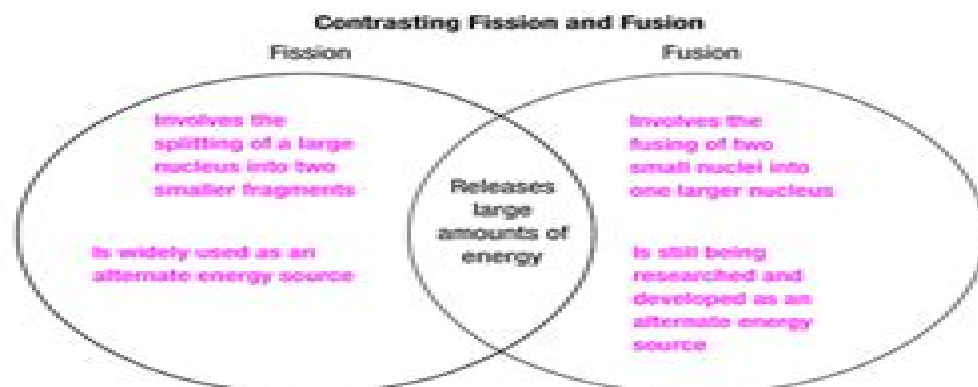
Contrasting Fission and Fusion

Fission

Fusion

Involves the splitting of a large nucleus into two smaller fragments

Is widely used as an alternate energy source

Releases large amounts of energy

Involves the fusing of two small nuclei into one larger nucleus

Is still being researched and developed as an alternate energy source